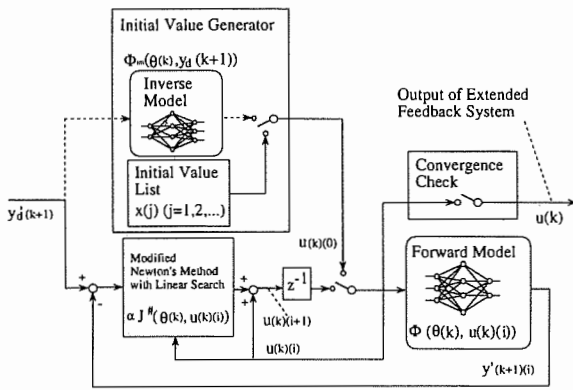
Initial Value Generator

$\Phi_m(\theta(k), y_d(k+1))$

Inverse Model

Initial Value List

$x(j)$ $(j=1,2,...)$

Output of Extended Feedback System

Convergence Check

$y'_d(k+1)$

$u(k)(0)$

$u(k)$

Modified Newton's Method with Linear Search

$\alpha J^{\#}(\theta(k), u(k)(i))$

+

+

-

+

$z^{-1}$

$u(k)(i+1)$

$u(k)(i)$

Forward Model

$\Phi(\theta(k), u(k)(i))$

$y'(k+1)(i)$